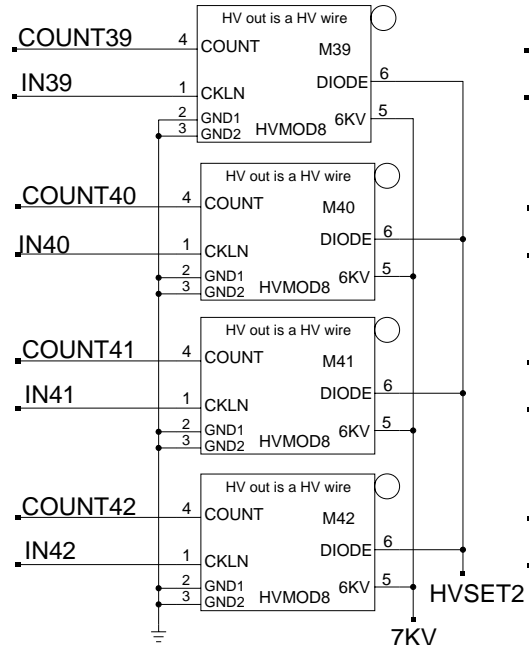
COUNT39
4
COUNT
HV out is a HV wire
M39
IN39
1
CKLN
DIODE
6
2
GND1
3
GND2
HVMOD8
6KV
5

COUNT40
4
COUNT
HV out is a HV wire
M40
IN40
1
CKLN
DIODE
6
2
GND1
3
GND2
HVMOD8
6KV
5

COUNT41
4
COUNT
HV out is a HV wire
M41
IN41
1
CKLN
DIODE
6
2
GND1
3
GND2
HVMOD8
6KV
5

COUNT42
4
COUNT
HV out is a HV wire
M42
IN42
1
CKLN
DIODE
6
2
GND1
3
GND2
HVMOD8
6KV
5

HVSET2
7KV